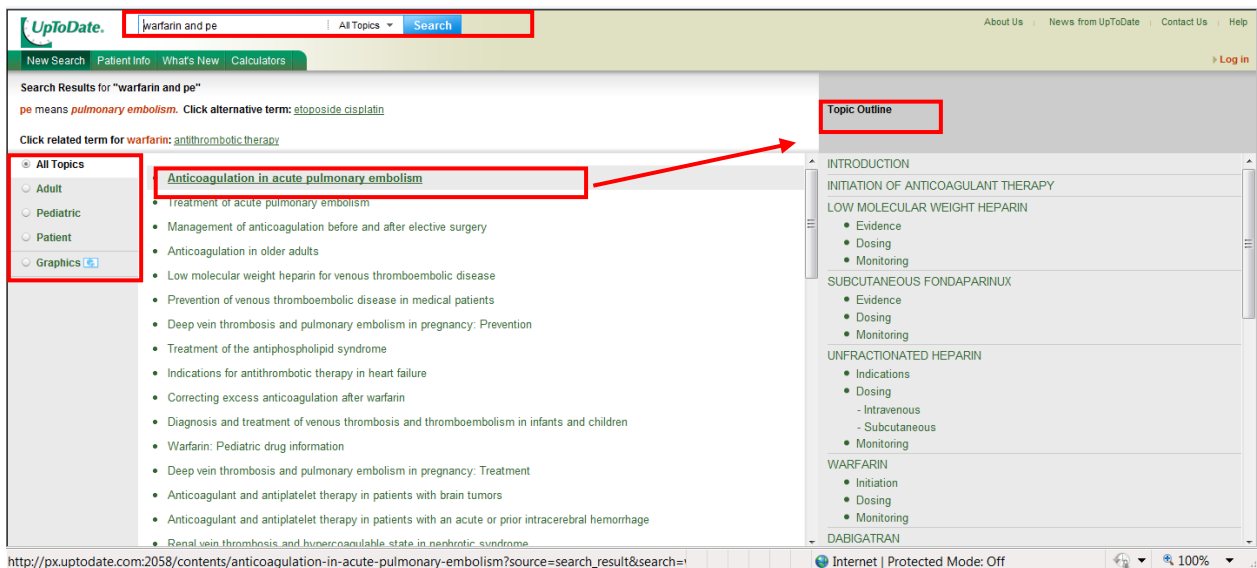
UpToDate.

warfarin and pe | All Topics | Search

About Us | News from UpToDate | Contact Us | Help

New Search | Patient Info | What's New | Calculators

Log in

Search Results for "warfarin and pe"

pe means pulmonary embolism. Click alternative term: etoposide cisplatin

Click related term for warfarin: antithrombotic therapy

Topic Outline

All Topics
Adult
Pediatric
Patient
Graphics

Anticoagulation in acute pulmonary embolism
Treatment of acute pulmonary embolism
Management of anticoagulation before and after elective surgery
Anticoagulation in older adults
Low molecular weight heparin for venous thromboembolic disease
Prevention of venous thromboembolic disease in medical patients
Deep vein thrombosis and pulmonary embolism in pregnancy: Prevention
Treatment of the antiphospholipid syndrome
Indications for antithrombotic therapy in heart failure
Correcting excess anticoagulation after warfarin
Diagnosis and treatment of venous thrombosis and thromboembolism in infants and children
Warfarin: Pediatric drug information
Deep vein thrombosis and pulmonary embolism in pregnancy: Treatment
Anticoagulant and antiplatelet therapy in patients with brain tumors
Anticoagulant and antiplatelet therapy in patients with an acute or prior intracerebral hemorrhage
Renal vein thrombosis and hypercoagulable state in nephrotic syndrome

INTRODUCTION
INITIATION OF ANTICOAGULANT THERAPY
LOW MOLECULAR WEIGHT HEPARIN
Evidence
Dosing
Monitoring
SUBCUTANEOUS FONDAPARINUX
Evidence
Dosing
Monitoring
UNFRACTIONATED HEPARIN
Indications
Dosing
- Intravenous
- Subcutaneous
Monitoring
WARFARIN
Initiation
Dosing
Monitoring
DABIGATRAN

http://px.uptodate.com:2058/contents/anticoagulation-in-acute-pulmonary-embolism?source=search_result&search=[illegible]

Internet | Protected Mode: Off

100%